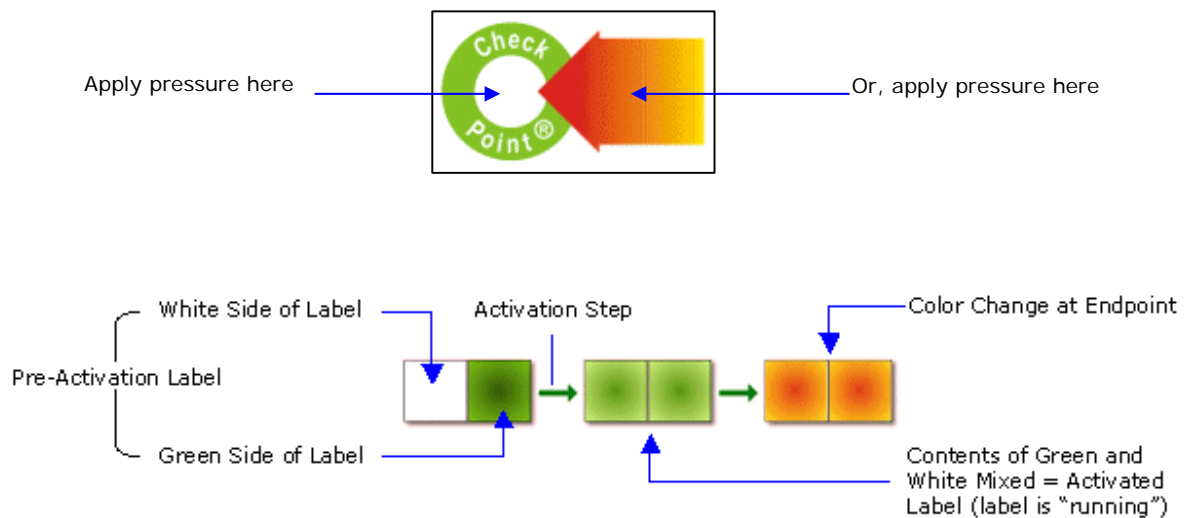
Check Point®

Apply pressure here

Or, apply pressure here

White Side of Label

Activation Step

Color Change at Endpoint

Pre-Activation Label

Green Side of Label

Contents of Green and White Mixed = Activated Label (label is "running")